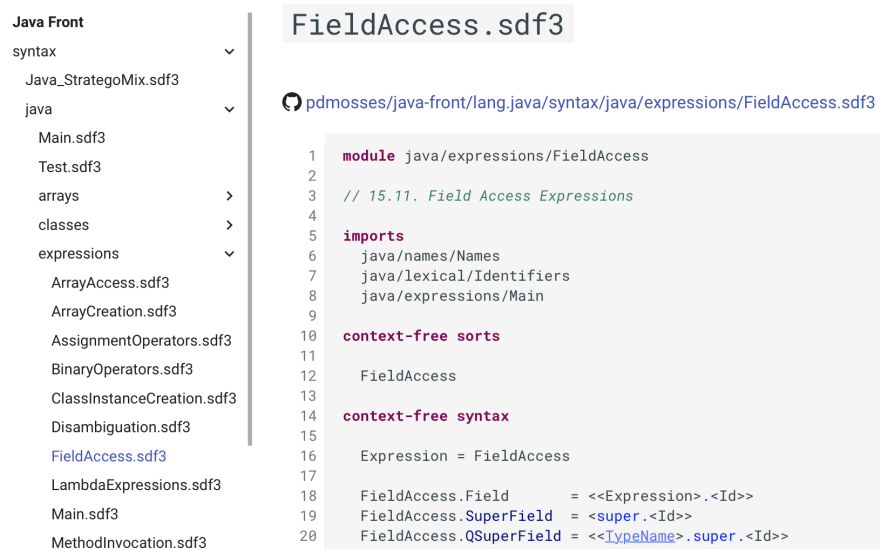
Java Front
syntax
Java_StrategoMix.sdf3
java
Main.sdf3
Test.sdf3
arrays
classes
expressions
ArrayAccess.sdf3
ArrayCreation.sdf3
AssignmentOperators.sdf3
BinaryOperators.sdf3
ClassInstanceCreation.sdf3
Disambiguation.sdf3
FieldAccess.sdf3
LambdaExpressions.sdf3
Main.sdf3
MethodInvocation.sdf3

FieldAccess.sdf3

pdmosses/java-front/lang.java/syntax/java/expressions/FieldAccess.sdf3

1 module java/expressions/FieldAccess
2
3 // 15.11. Field Access Expressions
4
5 imports
6 java/names/Names
7 java/lexical/Identifiers
8 java/expressions/Main
9
10 context-free sorts
11
12 FieldAccess
13
14 context-free syntax
15
16 Expression = FieldAccess
17
18 FieldAccess.Field = <<Expression>.<Id>>
19 FieldAccess.SuperField = <super.<Id>>
20 FieldAccess.QSuperField = <<TypeName>.super.<Id>>